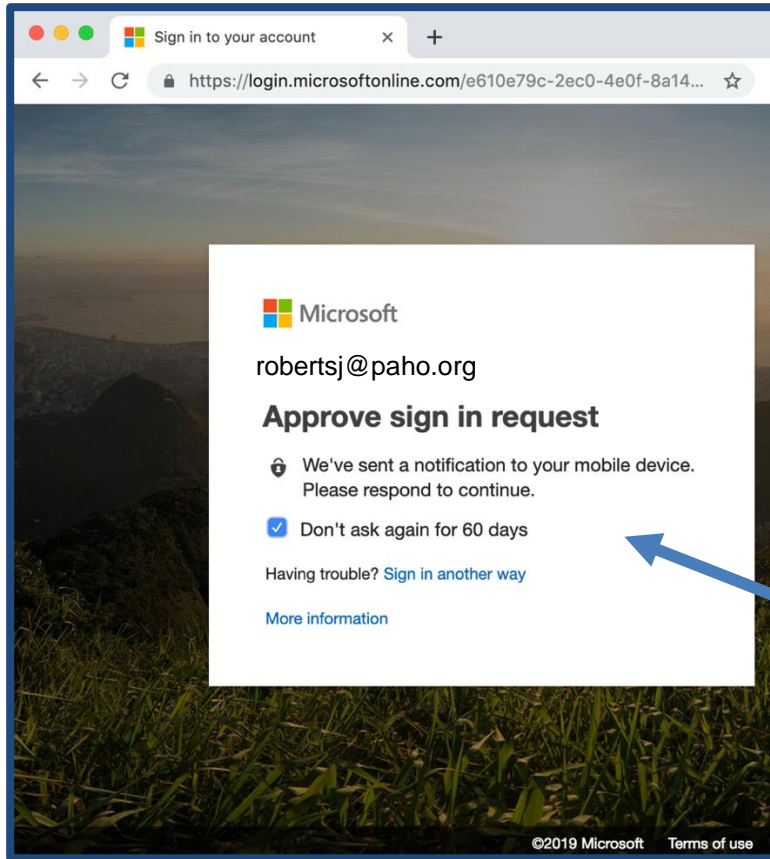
Sign in to your account ×  +

https://login.microsoftonline.com/e610e79c-2ec0-4e0f-8a14...

Microsoft

robertsj@paho.org

Approve sign in request

We've sent a notification to your mobile device. Please respond to continue.

Don't ask again for 60 days

Having trouble? Sign in another way

More information

©2019 Microsoft Terms of use